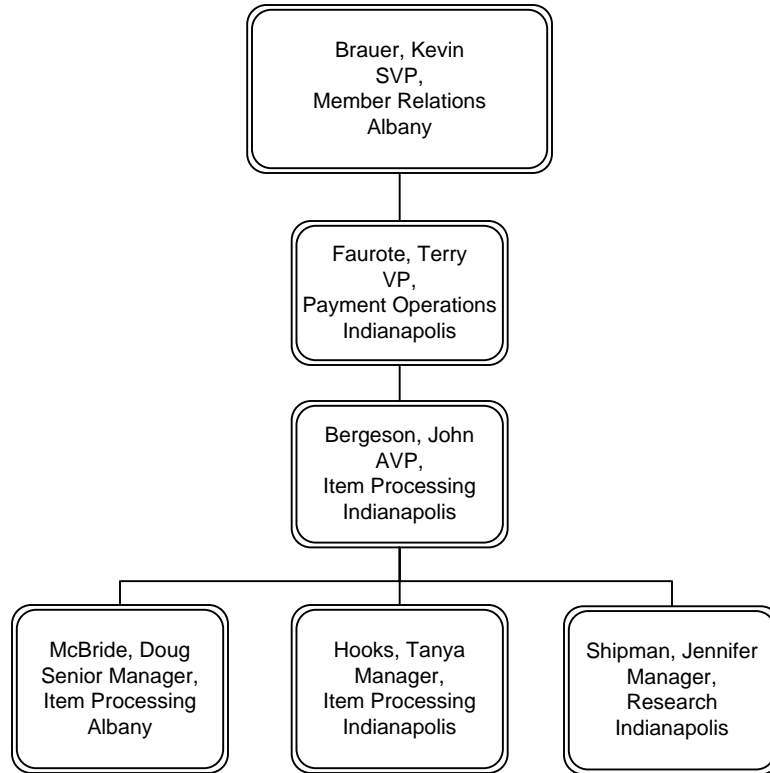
Brauer, Kevin
SVP,
Member Relations
Albany

Faurote, Terry
VP,
Payment Operations
Indianapolis

Bergeson, John
AVP,
Item Processing
Indianapolis

McBride, Doug
Senior Manager,
Item Processing
Albany

Hooks, Tanya
Manager,
Item Processing
Indianapolis

Shipman, Jennifer
Manager,
Research
Indianapolis